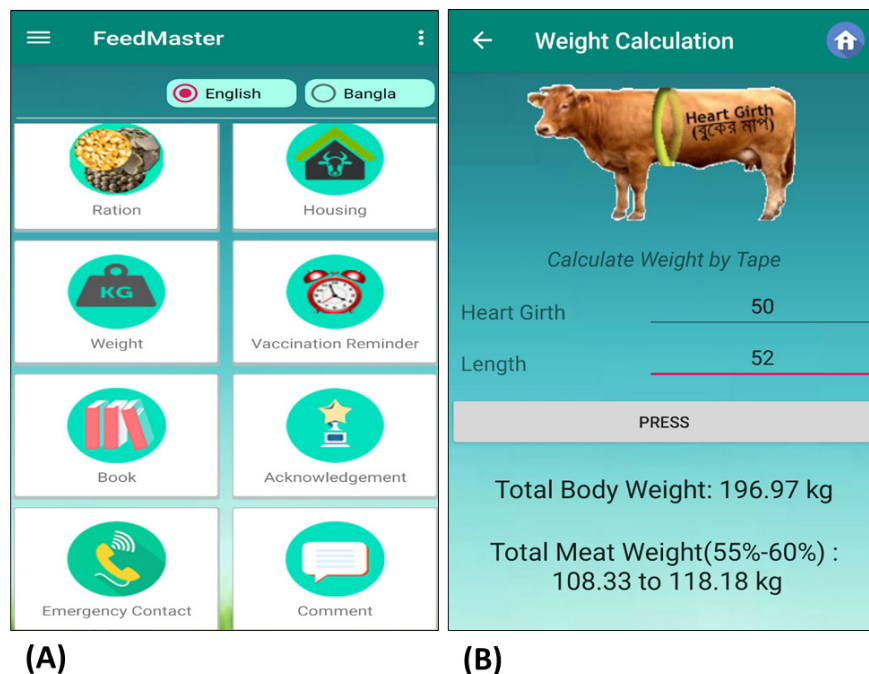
FeedMaster

English Bangla

Ration

Housing

KG

Weight

Vaccination Reminder

Book

Acknowledgement

Emergency Contact

Comment

(A)

Weight Calculation

Heart Girth (বুকের মাপ)

Calculate Weight by Tape

Heart Girth 50

Length 52

PRESS

Total Body Weight: 196.97 kg

Total Meat Weight(55%-60%) : 108.33 to 118.18 kg

(B)